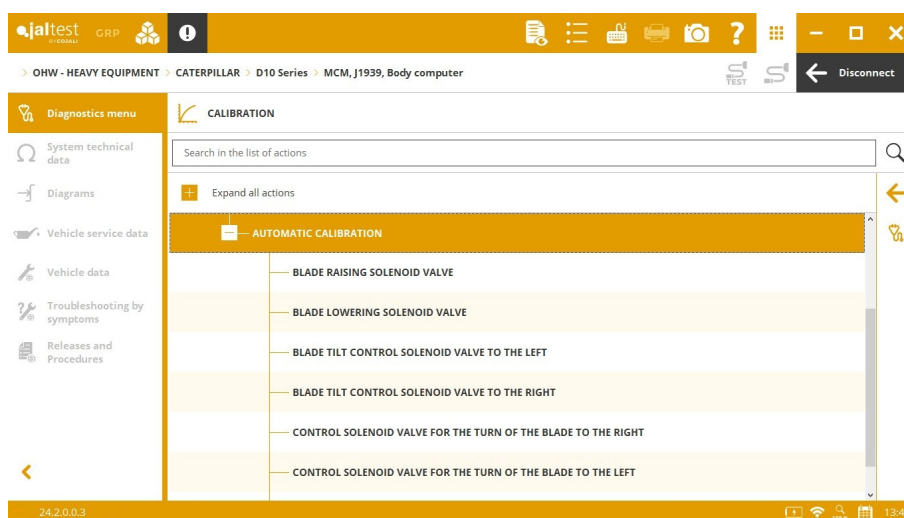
jaltest BY COJALI GRP

> OHW - HEAVY EQUIPMENT > CATERPILLAR > D10 Series > MCM, J1939, Body computer

TEST

Disconnect

Diagnostics menu

System technical data

Diagrams

Vehicle service data

Vehicle data

Troubleshooting by symptoms

Releases and Procedures

CALIBRATION

Search in the list of actions

Expand all actions

AUTOMATIC CALIBRATION

BLADE RAISING SOLENOID VALVE

BLADE LOWERING SOLENOID VALVE

BLADE TILT CONTROL SOLENOID VALVE TO THE LEFT

BLADE TILT CONTROL SOLENOID VALVE TO THE RIGHT

CONTROL SOLENOID VALVE FOR THE TURN OF THE BLADE TO THE RIGHT

CONTROL SOLENOID VALVE FOR THE TURN OF THE BLADE TO THE LEFT

24.2.0.0.3

13:4